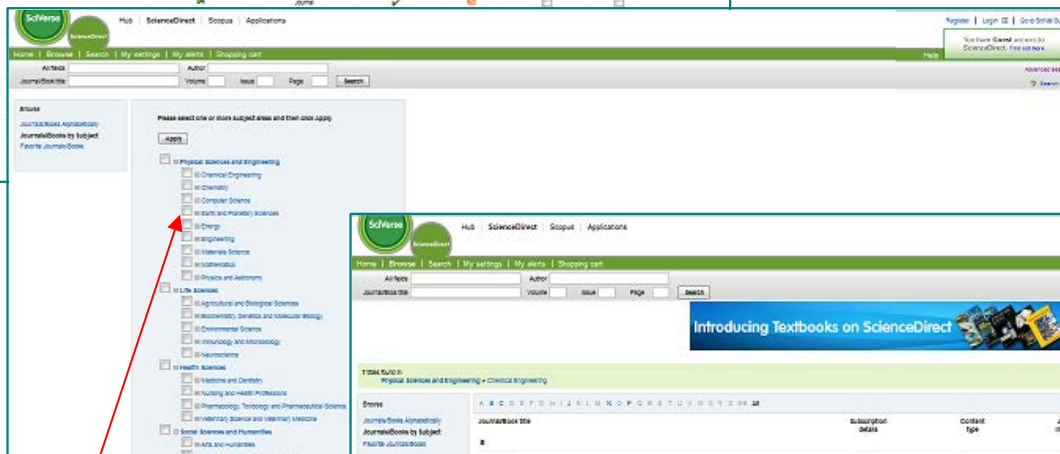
SciVerse ScienceDirect

Hub | ScienceDirect | Scopus | Applications

Register | Login | Go to SciVal Suite

You have Guest access to ScienceDirect. Find out more.

Home | Browse | Search | My settings | My alerts | Shopping cart

Help

All fields
Author
Journal/Book title
Volume
Issue
Page
Search

Advanced search

Browse
Journals/Books Alphabetically
Journals/Books by Subject
Favorite Journals/Books

Please select one or more subject areas and then click Apply.

Apply

Physical Sciences and Engineering
Chemical Engineering
Chemistry
Computer Science
Earth and Planetary Sciences
Energy
Engineering
Materials Science
Mathematics
Physics and Astronomy
Life Sciences
Agricultural and Biological Sciences
Biochemistry, Genetics and Molecular Biology
Environmental Science
Immunology and Microbiology
Neuroscience
Health Sciences
Medicine and Dentistry
Nursing and Health Professions
Pharmacology, Toxicology and Pharmaceutical Science
Veterinary Science and Veterinary Medicine
Social Sciences and Humanities
Arts and Humanities

SciVerse ScienceDirect

Hub | ScienceDirect | Scopus | Applications

Home | Browse | Search | My settings | My alerts | Shopping cart

All fields
Author
Journal/Book title
Volume
Issue
Page
Search

Introducing Textbooks on ScienceDirect

Titles found in
Physical Sciences and Engineering » Chemical Engineering

Browse
Journals/Books Alphabetically
Journals/Books by Subject
Favorite Journals/Books

A B C D E F G H I J K L M N O P Q R S T U V W X Y Z 0-9 All

Journal/Book title
Subscription details
Content type

B